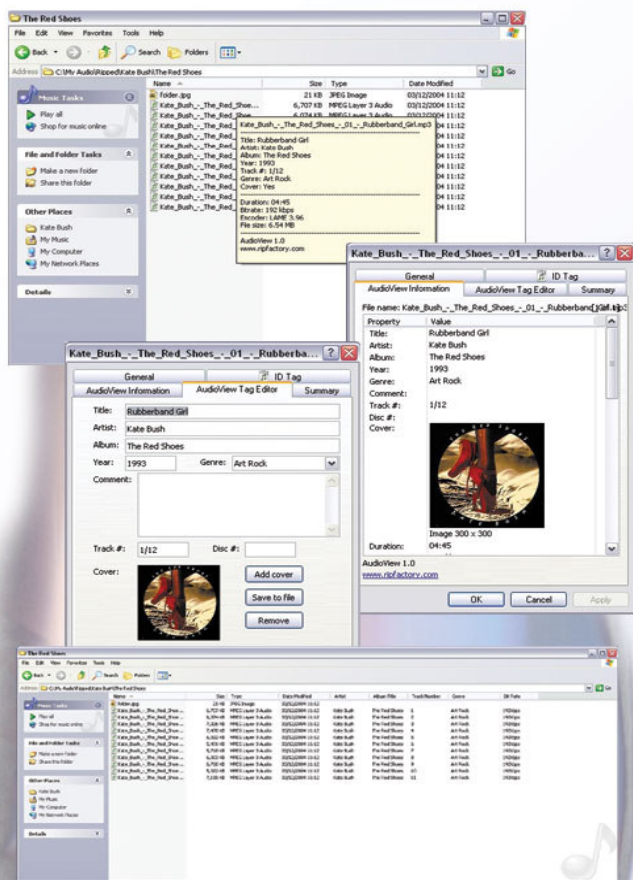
The Red Shoes

File Edit View Favorites Tools Help

Back Search Folders

Address C:\My Audio\Ripped\Kate Bush\The Red Shoes Go

Music Tasks
Play all
Shop for music online

File and Folder Tasks
Make a new folder
Share this folder

Other Places
Kate Bush
My Music
My Computer
My Network Places

Details

| Name | Size | Type | Date Modified |
|---|---|---|---|
| folder.jpg | 21 KB | JPEG Image | 03/12/2004 11:12 |
| Kate_Bush_-_The_Red_Shoe... | 6,707 KB | MPEG Layer 3 Audio | 03/12/2004 11:12 |
| Kate_Bush_-_The_Red_Shoe... | | | 04 11:12 |
| Kate_Bush_-_The_Red_Sh... | | | 04 11:12 |
| Kate_Bush_-_The_Red_Sh... | | | 04 11:12 |
| Kate_Bush_-_The_Red_Sh... | | | 04 11:12 |
| Kate_Bush_-_The_Red_Sh... | | | 04 11:12 |
| Kate_Bush_-_The_Red_Sh... | | | 04 11:12 |
| Kate_Bush_-_The_Red_Sh... | | | 04 11:12 |
| Kate_Bush_-_The_Red_Sh... | | | 04 11:12 |
| Kate_Bush_-_The_Red_Sh... | | | 04 11:12 |
| Kate_Bush_-_The_Red_Sh... | | | 04 11:12 |

Kate_Bush_-_The_Red_Shoes_-_01_-_Rubberband_Girl.mp3
Title: Rubberband Girl
Artist: Kate Bush
Album: The Red Shoes
Year: 1993
Track #: 1/12
Genre: Art Rock
Cover: Yes
Duration: 04:45
Bitrate: 192 kbps
Encoder: LAME 3.96
File size: 6.54 MB
AudioView 1.0
www.ripfactory.com

Kate_Bush_-_The_Red_Shoes_-_01_-_Rubberba...
General | ID Tag
AudioView Information | AudioView Tag Editor | Summary
File name: Kate_Bush_-_The_Red_Shoes_-_01_-_Rubberband_Girl.mp3

| Property | Value |
|---|---|
| Title: | Rubberband Girl |
| Artist: | Kate Bush |
| Album: | The Red Shoes |
| Year: | 1993 |
| Genre: | Art Rock |
| Comment: | |
| Track #: | 1/12 |
| Disc #: | |
| Cover: | Image 300 x 300 |
| Duration: | 04:45 |

AudioView 1.0
www.ripfactory.com
OK Cancel Apply

Kate_Bush_-_The_Red_Shoes_-_01_-_Rubberba...
General | ID Tag
AudioView Information | AudioView Tag Editor | Summary
Title: Rubberband Girl
Artist: Kate Bush
Album: The Red Shoes
Year: 1993 Genre: Art Rock
Comment:
Track #: 1/12 Disc #:
Cover:
Add cover
Save to file
Remove

The Red Shoes
File Edit View Favorites Tools Help
Address C:\My Audio\Ripped\Kate Bush\The Red Shoes
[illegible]